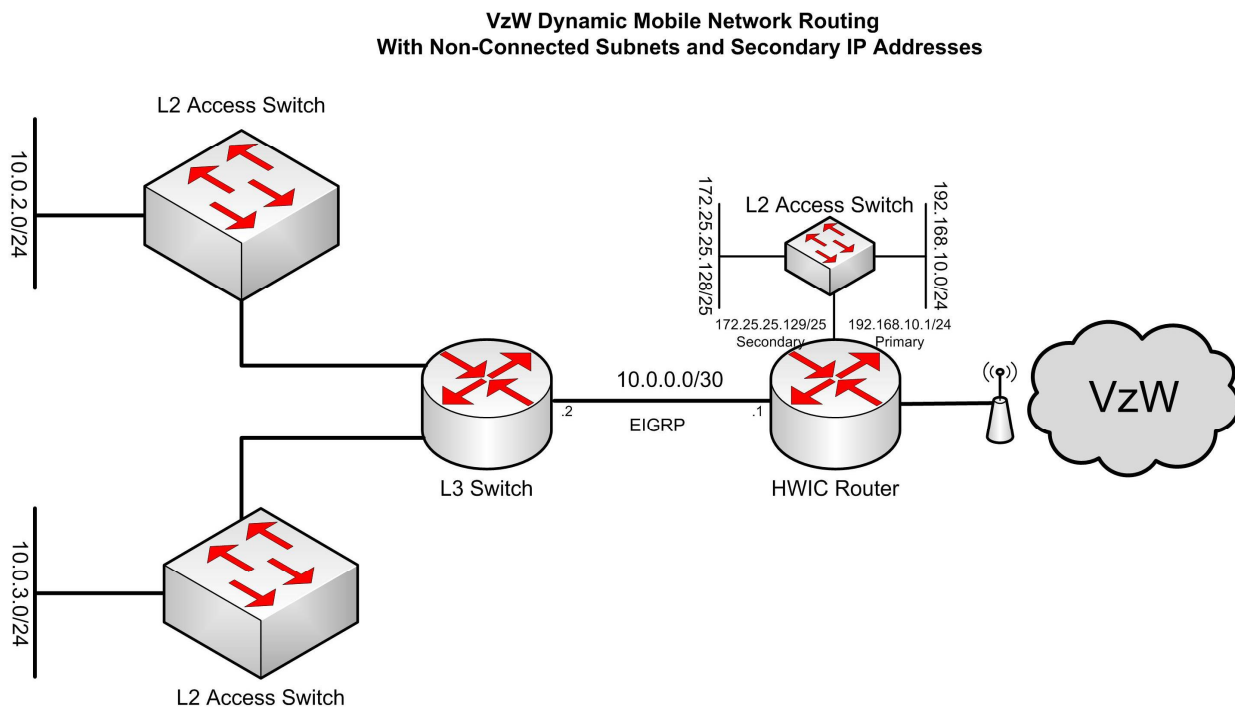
VzW Dynamic Mobile Network Routing
With Non-Connected Subnets and Secondary IP Addresses

L2 Access Switch

10.0.2.0/24

172.25.25.128/25

L2 Access Switch

192.168.10.0/24

172.25.25.129/25
Secondary

192.168.10.1/24
Primary

10.0.0.0/30

.2

.1

EIGRP

VzW

L3 Switch

HWIC Router

10.0.3.0/24

L2 Access Switch